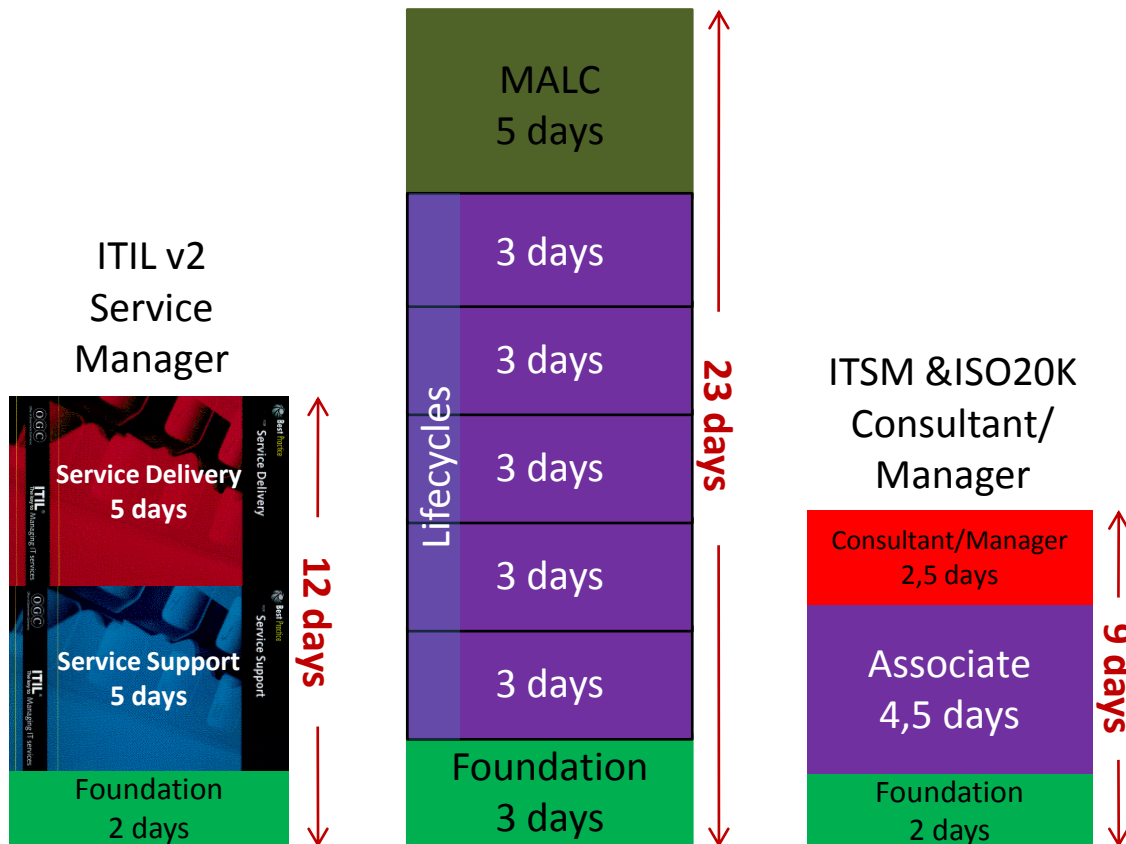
ITIL v2 Service Manager

OGC
ITIL Managing IT services
Service Delivery
5 days
Best Practice
Service Delivery

OGC
ITIL Managing IT services
Service Support
5 days
Best Practice
Service Support

Foundation
2 days

12 days

MALC
5 days

Lifecycles

3 days

3 days

3 days

3 days

3 days

Foundation
3 days

23 days

ITSM &ISO20K Consultant/ Manager

Consultant/Manager
2,5 days

Associate
4,5 days

Foundation
2 days

9 days